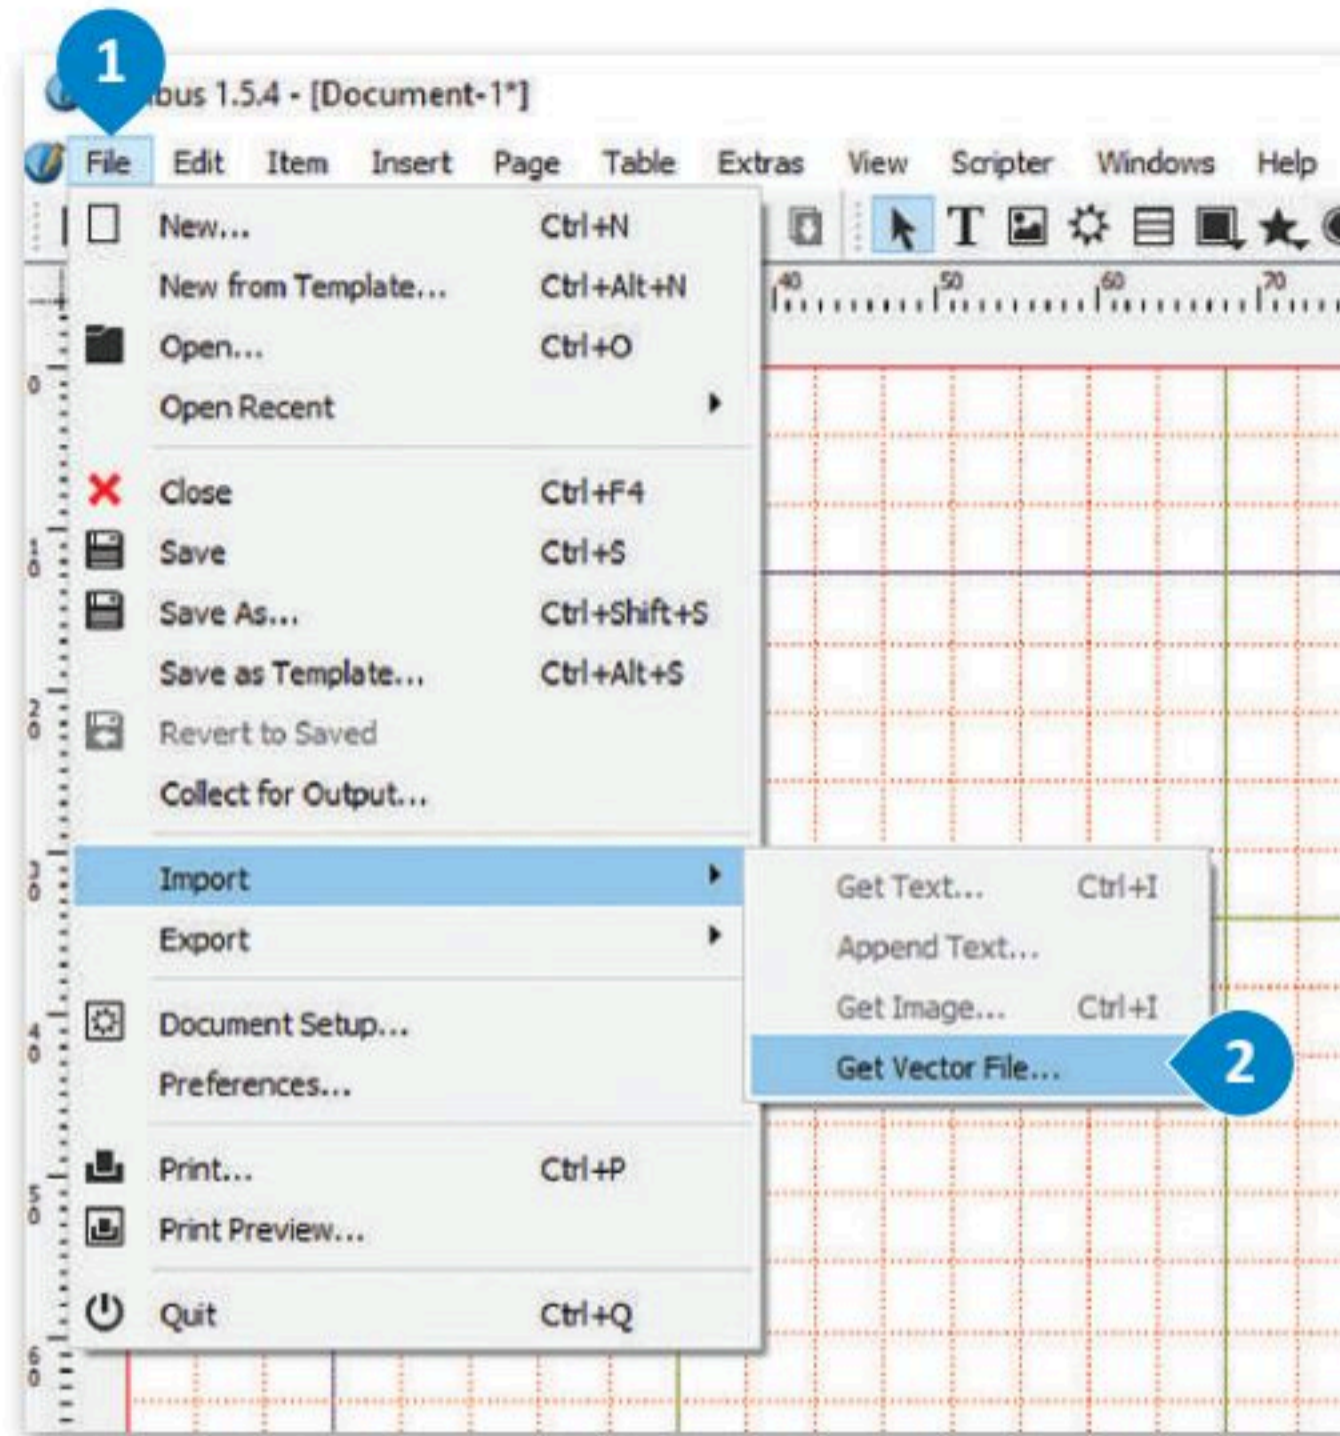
1

bus 1.5.4 - [Document-1*]

File Edit Item Insert Page Table Extras View Scripter Windows Help

New... Ctrl+N
New from Template... Ctrl+Alt+N
Open... Ctrl+O
Open Recent
Close Ctrl+F4
Save Ctrl+S
Save As... Ctrl+Shift+S
Save as Template... Ctrl+Alt+S
Revert to Saved
Collect for Output...
Import
Export
Document Setup...
Preferences...
Print... Ctrl+P
Print Preview...
Quit Ctrl+Q

Get Text... Ctrl+I
Append Text...
Get Image... Ctrl+I
Get Vector File...

2

40 50 60 70

0 10 20 30 40 50 60